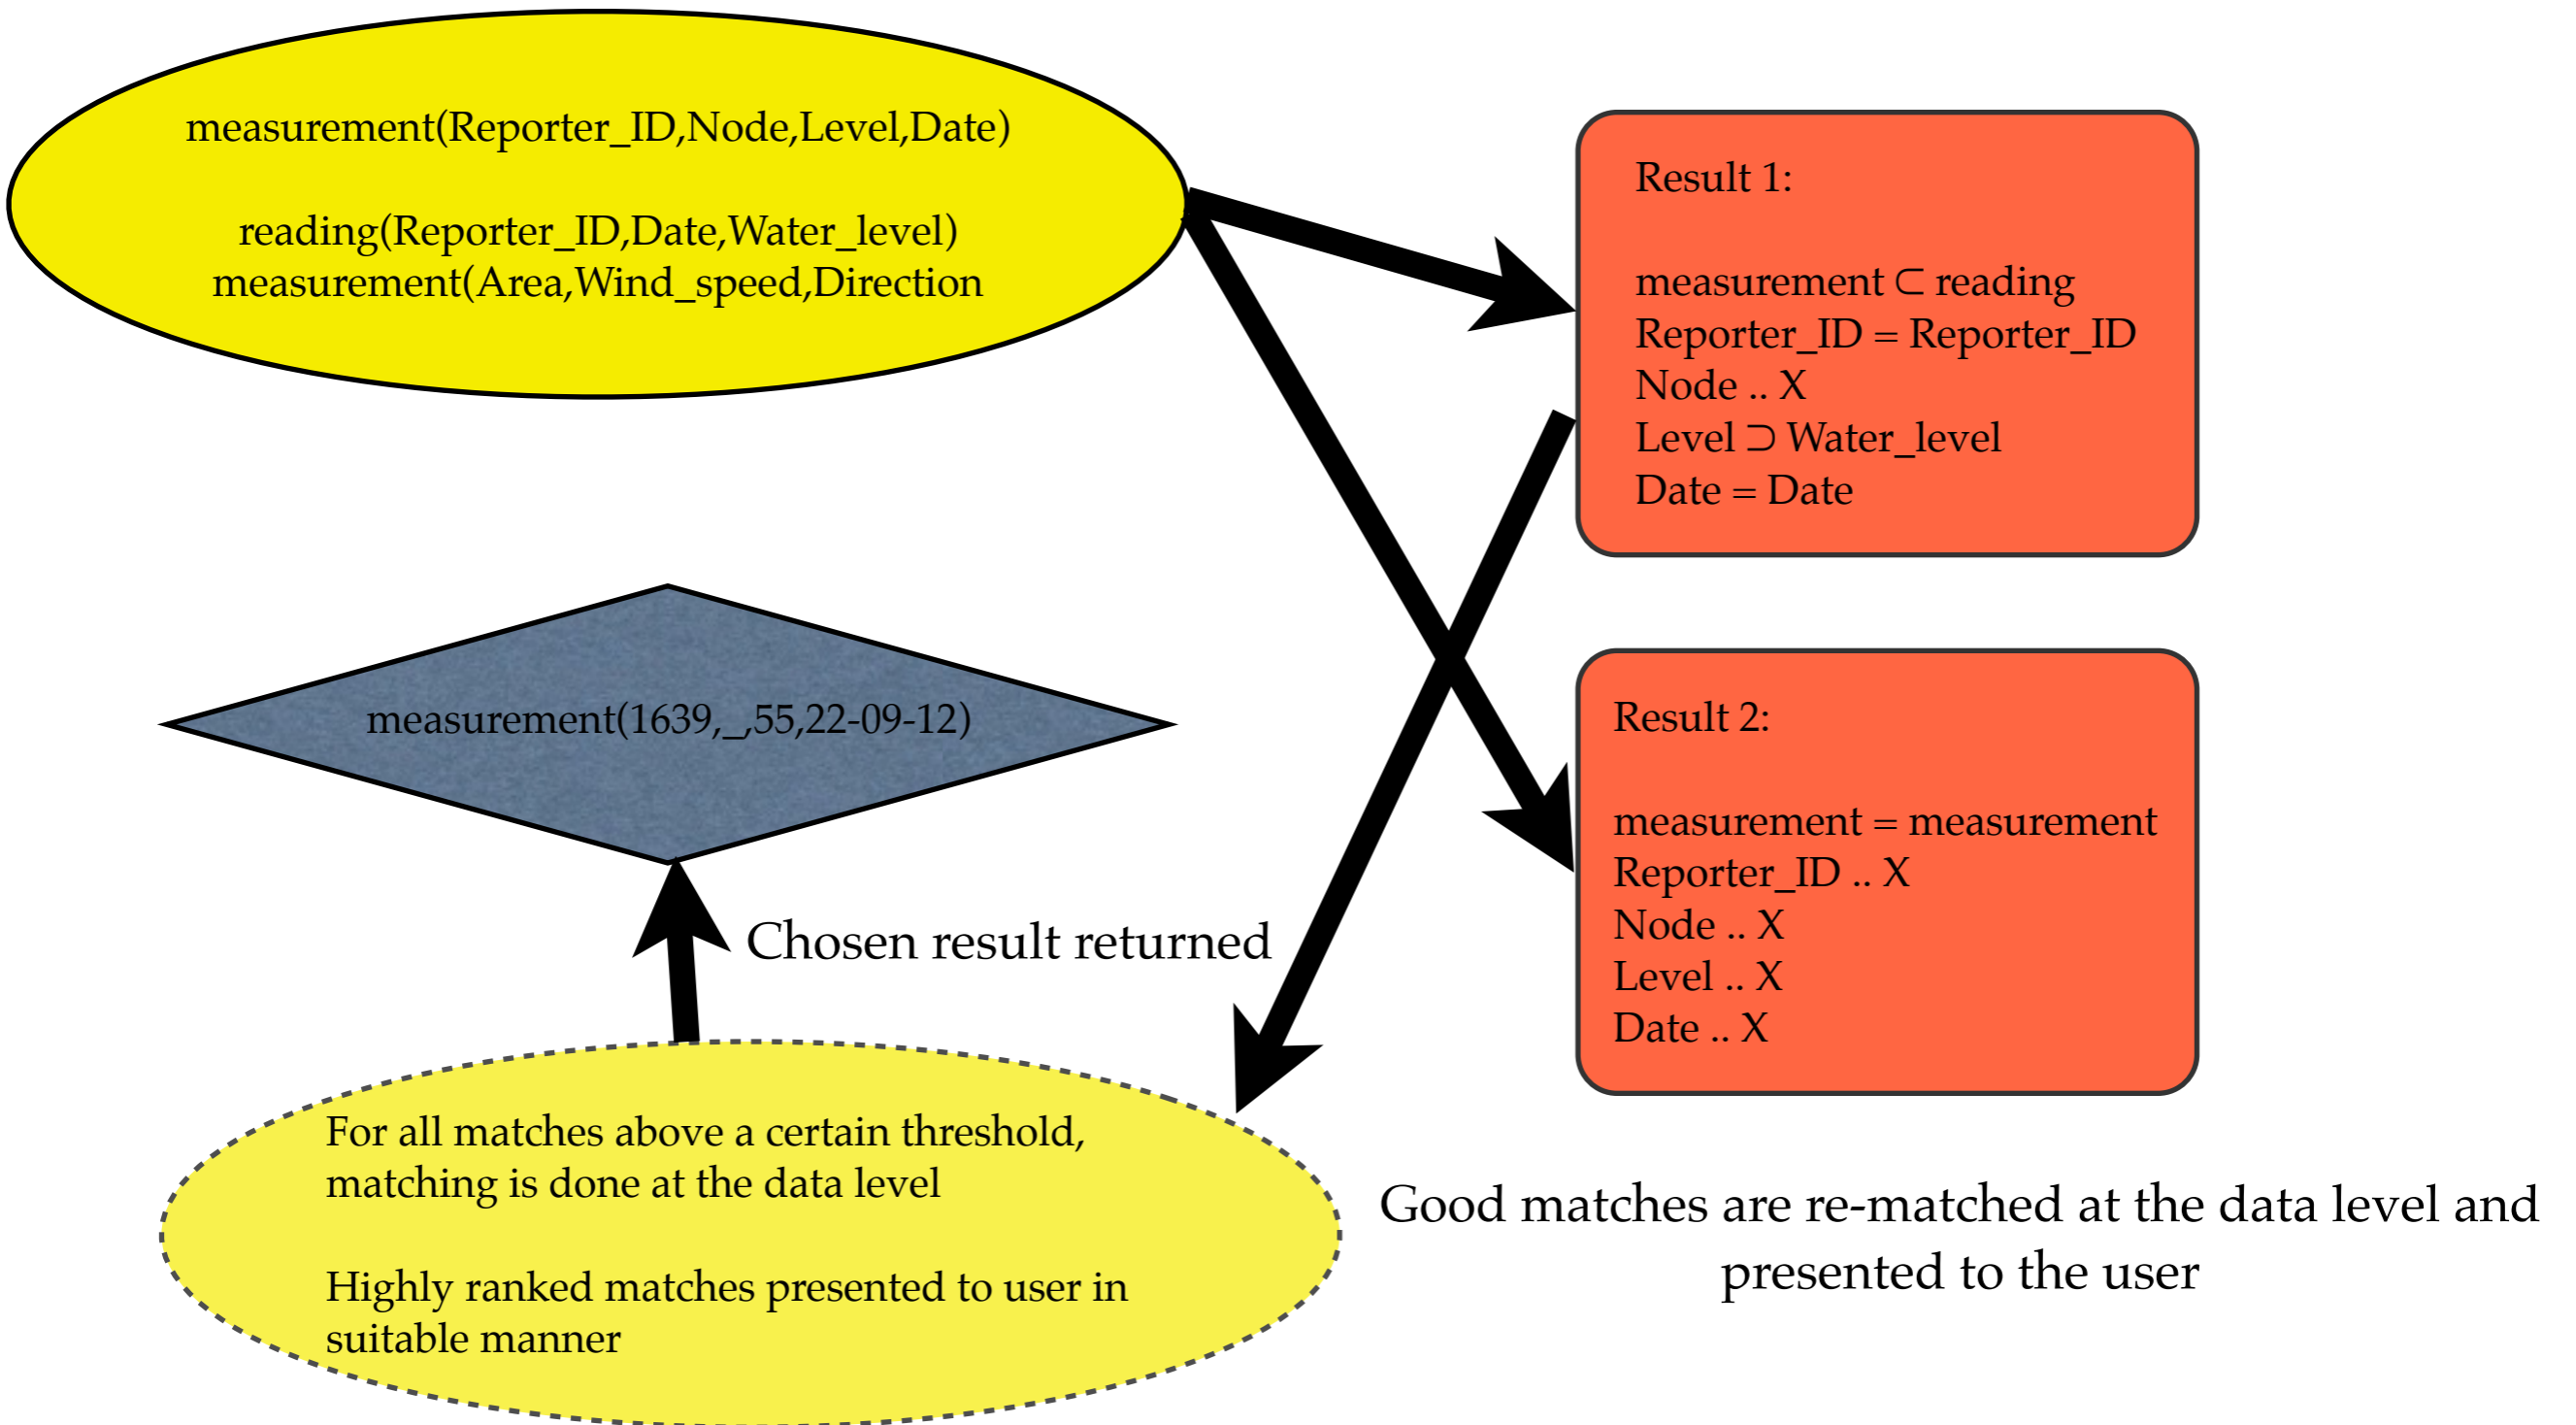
measurement(Reporter_ID,Node,Level,Date)

reading(Reporter_ID,Date,Water_level)
measurement(Area,Wind_speed,Direction

Result 1:

measurement $\subset$ reading
Reporter_ID = Reporter_ID
Node .. X
Level $\supset$ Water_level
Date = Date

measurement(1639,_,55,22-09-12)

Result 2:

measurement = measurement
Reporter_ID .. X
Node .. X
Level .. X
Date .. X

Chosen result returned

For all matches above a certain threshold, matching is done at the data level

Highly ranked matches presented to user in suitable manner

Good matches are re-matched at the data level and presented to the user